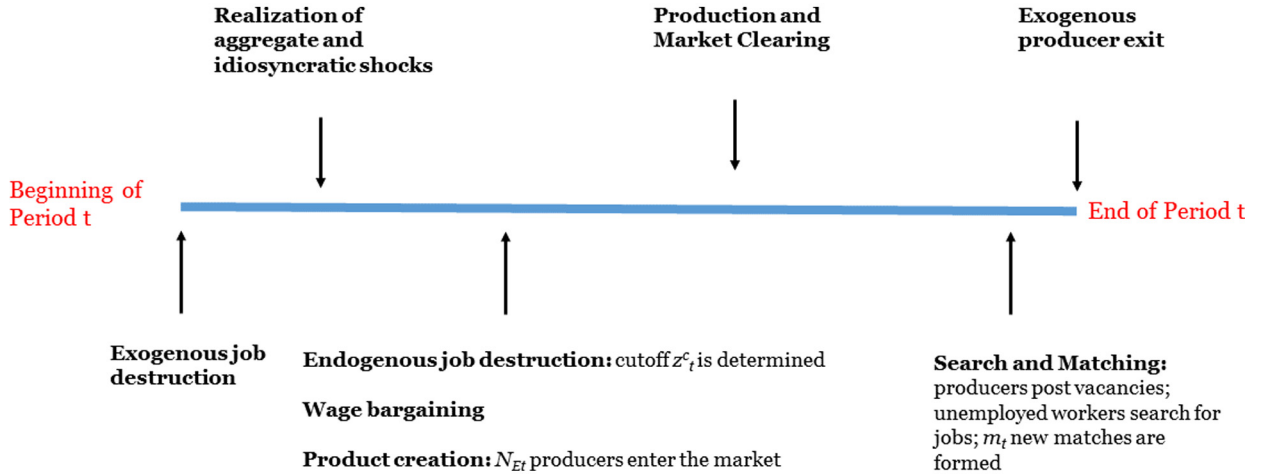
Realization of aggregate and idiosyncratic shocks

Production and Market Clearing

Exogenous producer exit

Beginning of Period t

End of Period t

Exogenous job destruction

Endogenous job destruction: cutoff $z^c{}_t$ is determined

Wage bargaining

Product creation: $N_{Et}$ producers enter the market

Search and Matching: producers post vacancies; unemployed workers search for jobs; $m_t$ new matches are formed